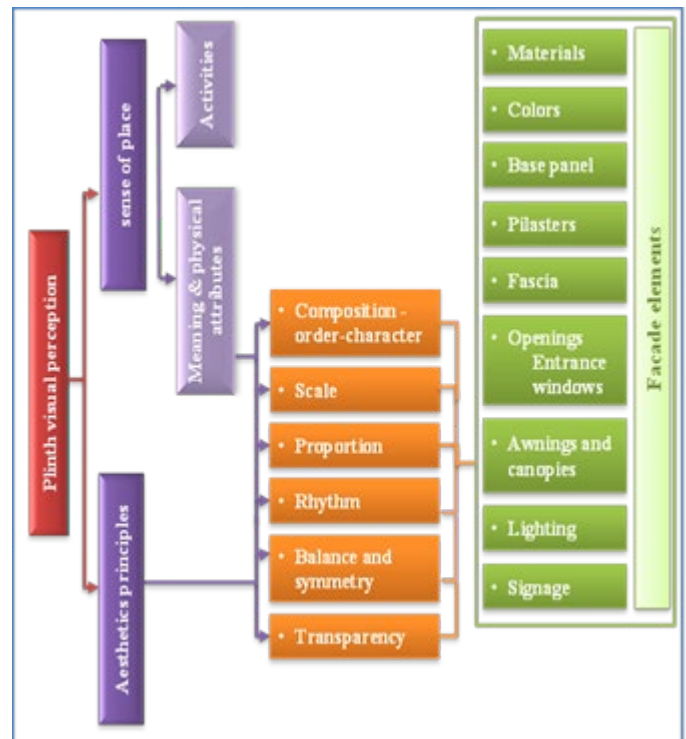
Plinth visual perception

sense of place

Activities

Meaning & physical attributes

Aesthetics principles

• Composition - order-character
• Scale
• Proportion
• Rhythm
• Balance and symmetry
• Transparency

• Materials
• Colors
• Base panel
• Pilasters
• Fascia
• Openings Entrance windows
• Awnings and canopies
• Lighting
• Signage

Facade elements